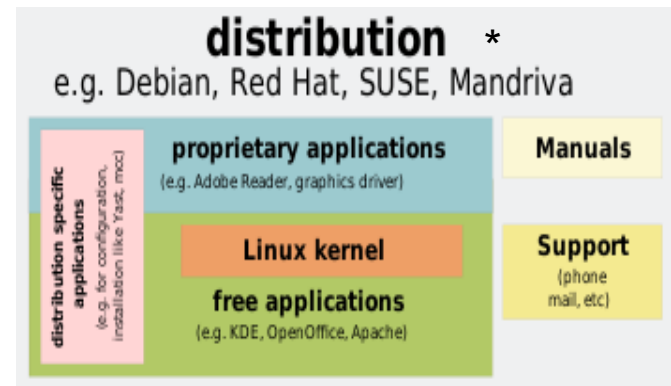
distribution *
e.g. Debian, Red Hat, SUSE, Mandriva

distribution specific applications
(e.g. for configuration, installation like Yast, mcc)

proprietary applications
(e.g. Adobe Reader, graphics driver)

Linux kernel

free applications
(e.g. KDE, OpenOffice, Apache)

Manuals

Support
(phone
mail, etc)